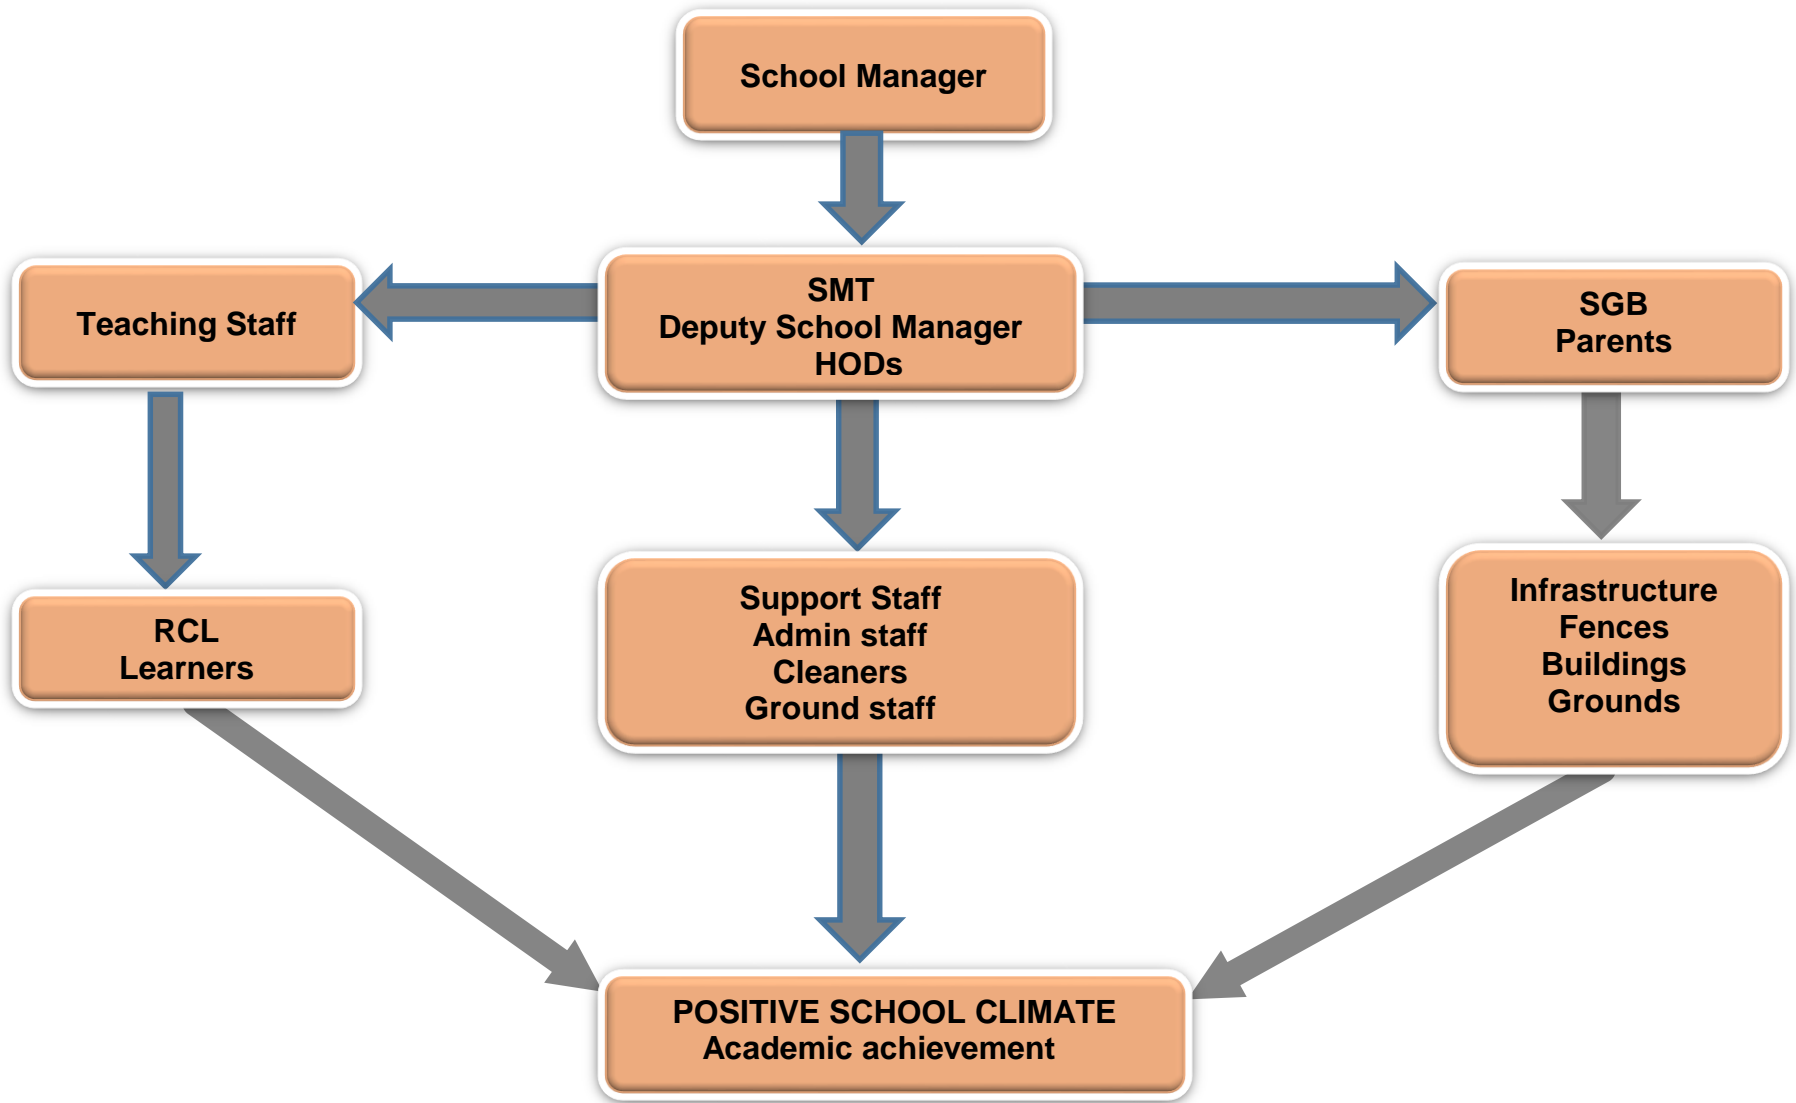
School Manager

Teaching Staff

SMT
Deputy School Manager
HODs

SGB
Parents

RCL
Learners

Support Staff
Admin staff
Cleaners
Ground staff

Infrastructure
Fences
Buildings
Grounds

POSITIVE SCHOOL CLIMATE
Academic achievement